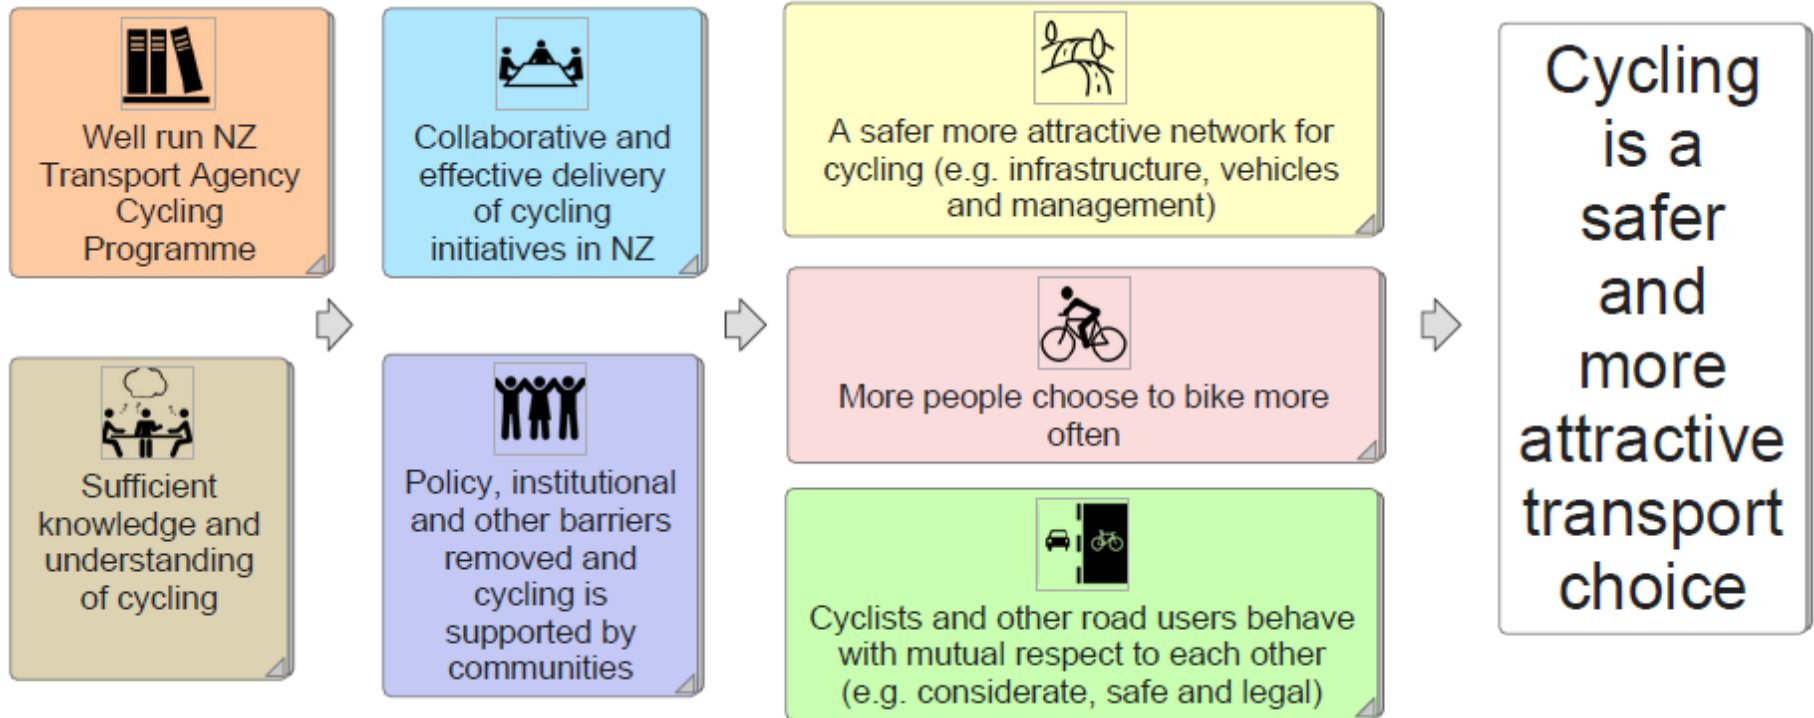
Well run NZ Transport Agency Cycling Programme

Sufficient knowledge and understanding of cycling

Collaborative and effective delivery of cycling initiatives in NZ

Policy, institutional and other barriers removed and cycling is supported by communities

A safer more attractive network for cycling (e.g. infrastructure, vehicles and management)

More people choose to bike more often

Cyclists and other road users behave with mutual respect to each other (e.g. considerate, safe and legal)

Cycling is a safer and more attractive transport choice